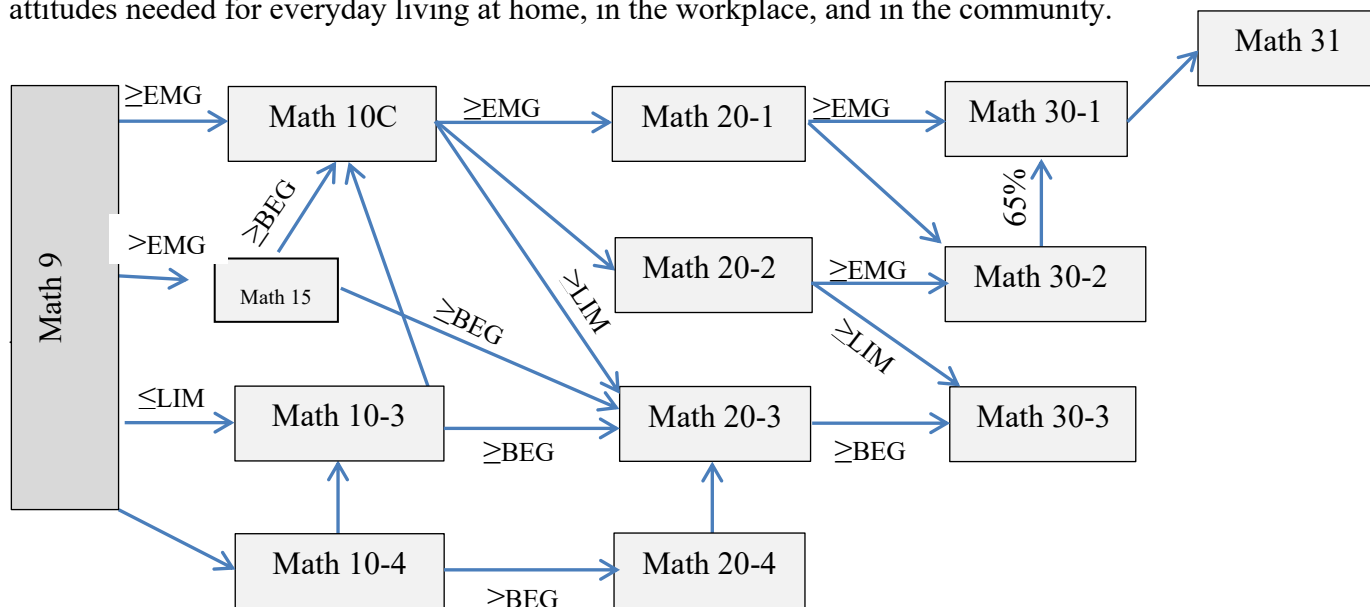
attitudes needed for everyday living at home, in the workplace, and in the community.

Math 31

Math 9

$\geq$EMG

Math 10C

$\geq$EMG

Math 20-1

$\geq$EMG

Math 30-1

$\geq$BEG

>EMG

Math 15

65%

Math 20-2

$\geq$EMG

Math 30-2

$\geq$LIM

$\geq$BEG

$\geq$LIM

$\leq$LIM

Math 10-3

Math 20-3

Math 30-3

$\geq$BEG

$\geq$BEG

Math 10-4

Math 20-4

$\geq$BEG